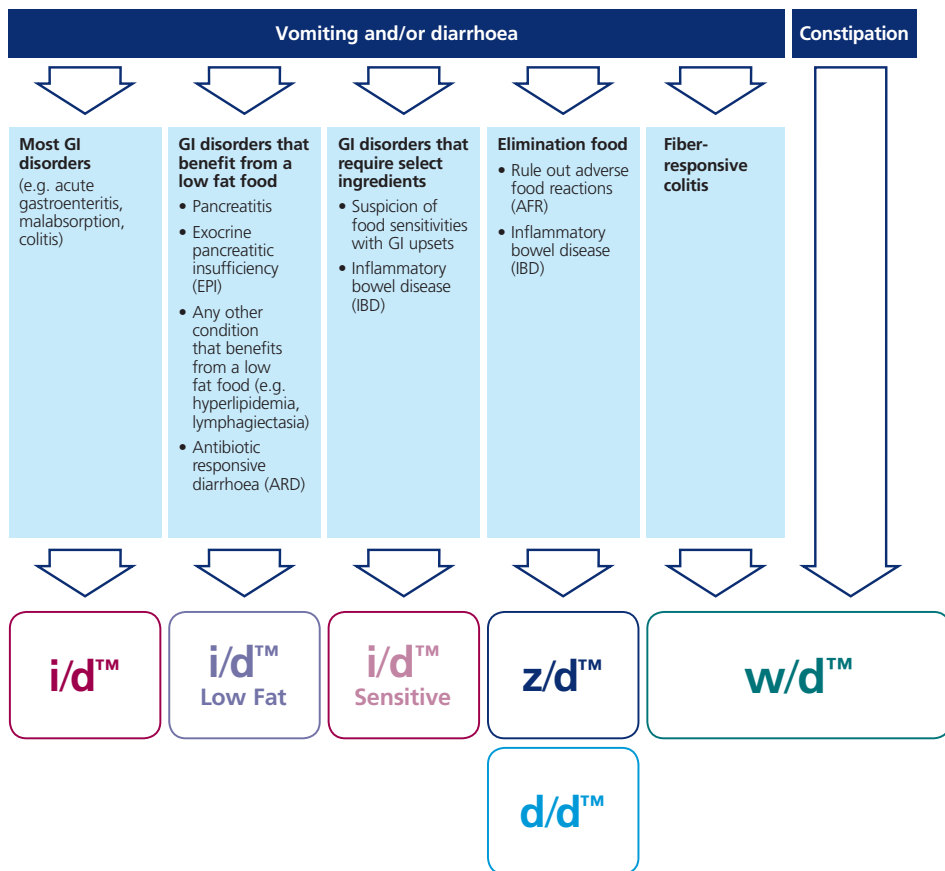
Vomiting and/or diarrhoea

Constipation

Most GI disorders
(e.g. acute gastroenteritis, malabsorption, colitis)

GI disorders that benefit from a low fat food
• Pancreatitis
• Exocrine pancreatitic insufficiency (EPI)
• Any other condition that benefits from a low fat food (e.g. hyperlipidemia, lymphagiectasia)
• Antibiotic responsive diarrhoea (ARD)

GI disorders that require select ingredients
• Suspicion of food sensitivities with GI upsets
• Inflammatory bowel disease (IBD)

Elimination food
• Rule out adverse food reactions (AFR)
• Inflammatory bowel disease (IBD)

Fiber-responsive colitis

i/d™

i/d™ Low Fat

i/d™ Sensitive

z/d™

w/d™

d/d™